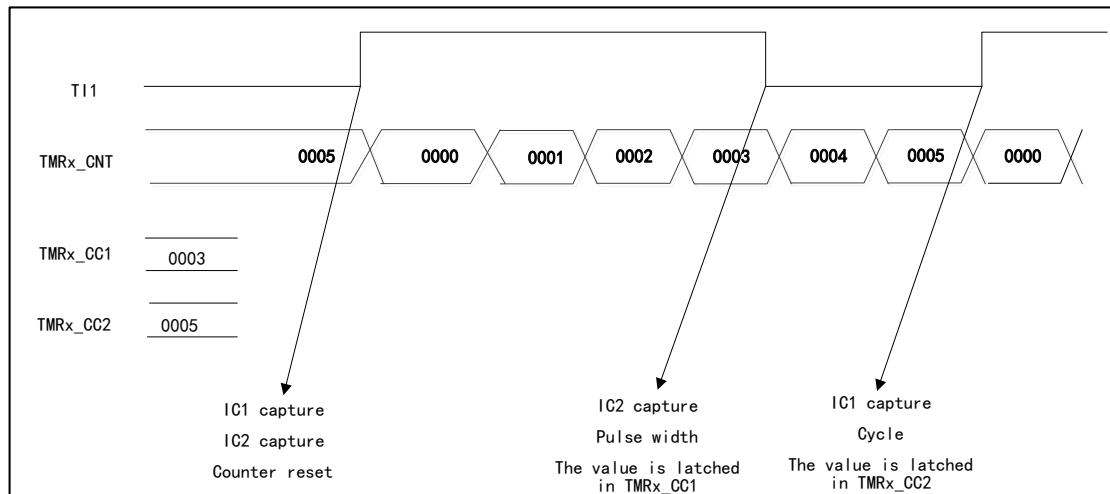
TI1

TMRx_CNT

0005 0000 0001 0002 0003 0004 0005 0000

TMRx_CC1 0003

TMRx_CC2 0005

IC1 capture
IC2 capture
Counter reset

IC2 capture
Pulse width
The value is latched in TMRx_CC1

IC1 capture
Cycle
The value is latched in TMRx_CC2